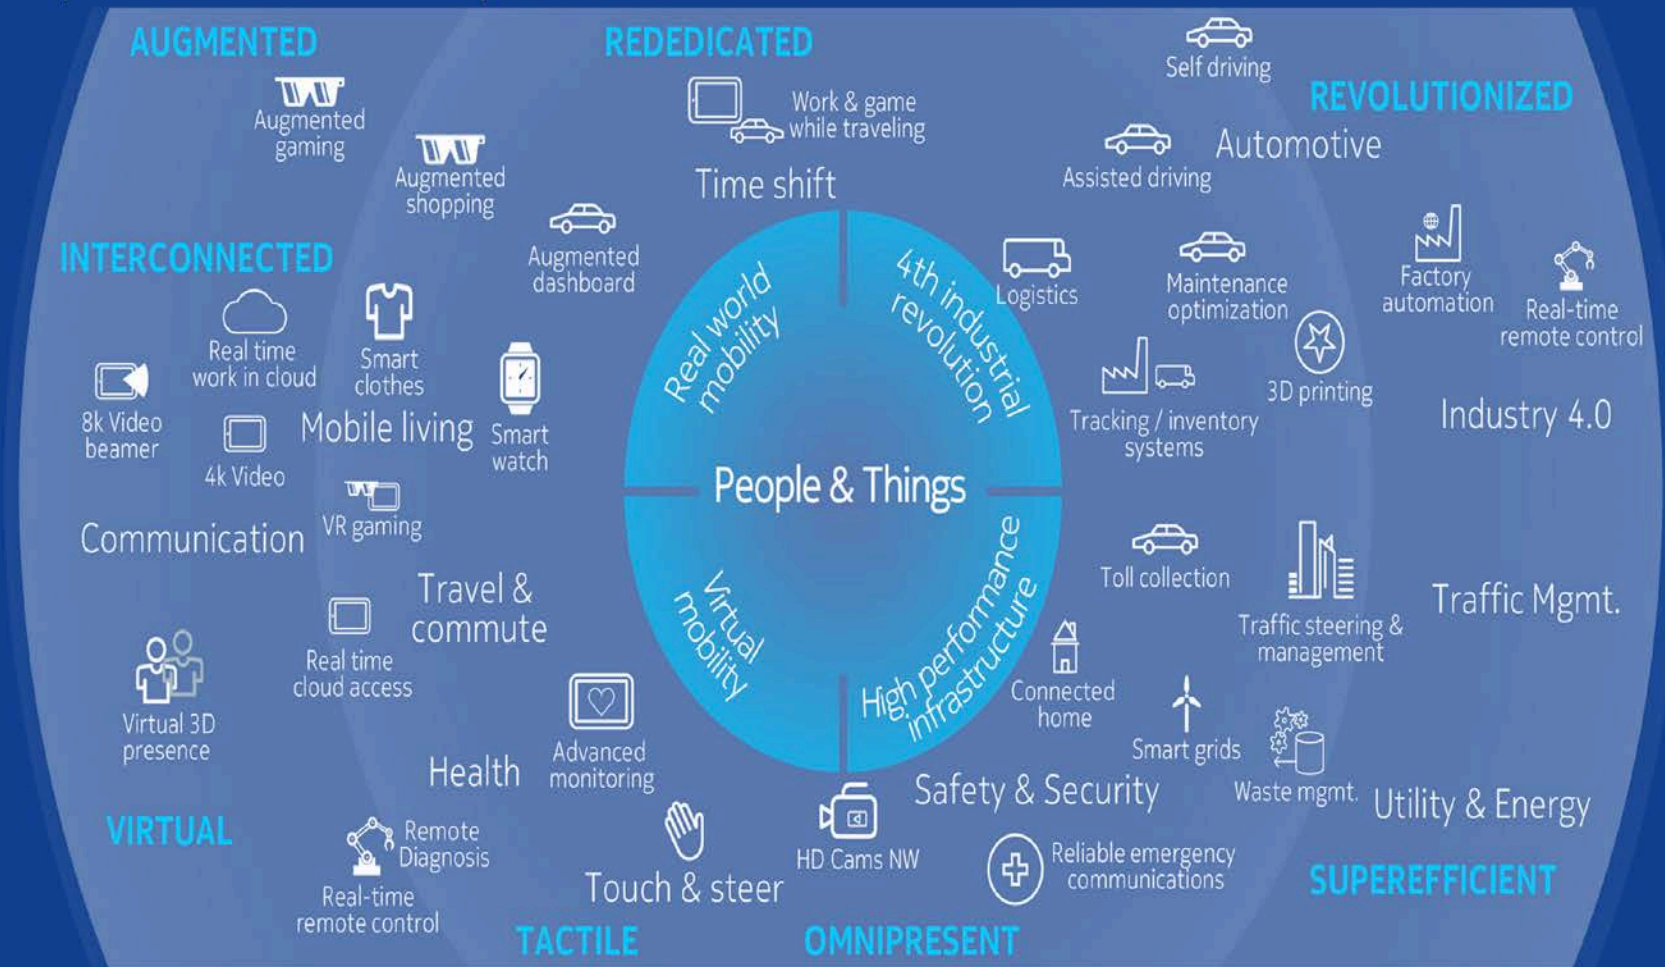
AUGMENTED

REDEDICATED

Self driving

REVOLUTIONIZED

Augmented gaming

Work & game while traveling

Automotive

Augmented shopping

Time shift

Assisted driving

INTERCONNECTED

Augmented dashboard

Logistics

Maintenance optimization

Factory automation

Real-time remote control

Real time work in cloud

Smart clothes

Real world mobility

4th industrial revolution

3D printing

8k Video beamer

4k Video

Mobile living

Smart watch

Tracking / inventory systems

Industry 4.0

People & Things

Communication

VR gaming

Toll collection

Traffic Mgmt.

Travel & commute

Real time cloud access

Virtual mobility

High performance infrastructure

Traffic steering & management

Virtual 3D presence

Advanced monitoring

Connected home

Smart grids

Health

Safety & Security

Waste mgmt.

Utility & Energy

VIRTUAL

Remote Diagnosis

HD Cams NW

Reliable emergency communications

Real-time remote control

Touch & steer

SUPEREFFICIENT

TACTILE

OMNIPRESENT